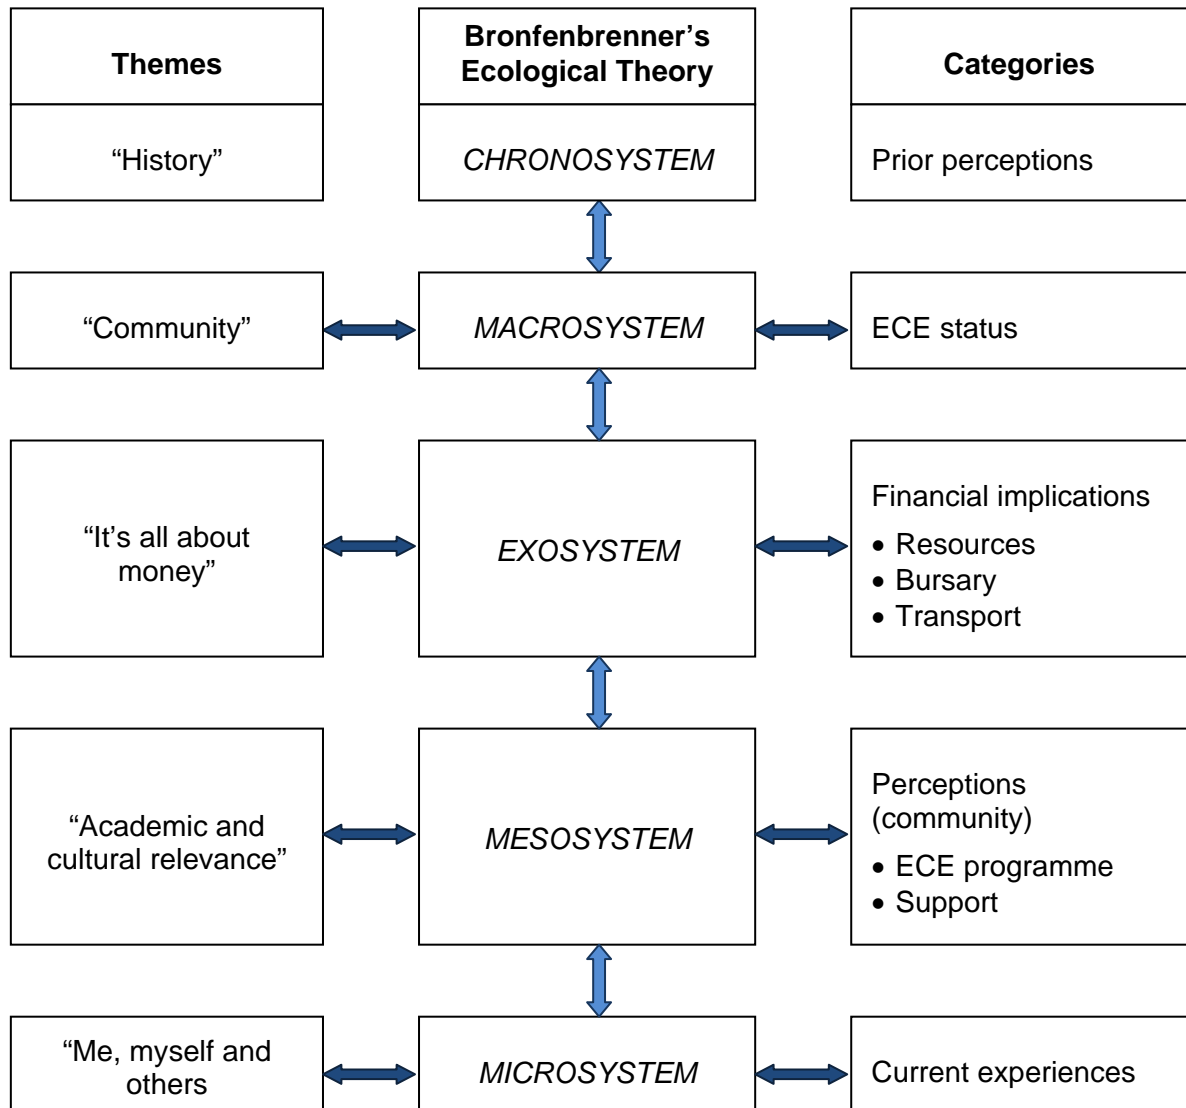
| Themes | Bronfenbrenner's Ecological Theory | Categories |
|---|---|---|
| "History" | *CHRONOSYSTEM* | Prior perceptions |
| "Community" | *MACROSYSTEM* | ECE status |
| "It's all about money" | *EXOSYSTEM* | Financial implications<br>• Resources<br>• Bursary<br>• Transport |
| "Academic and cultural relevance" | *MESOSYSTEM* | Perceptions (community)<br>• ECE programme<br>• Support |
| "Me, myself and others | *MICROSYSTEM* | Current experiences |